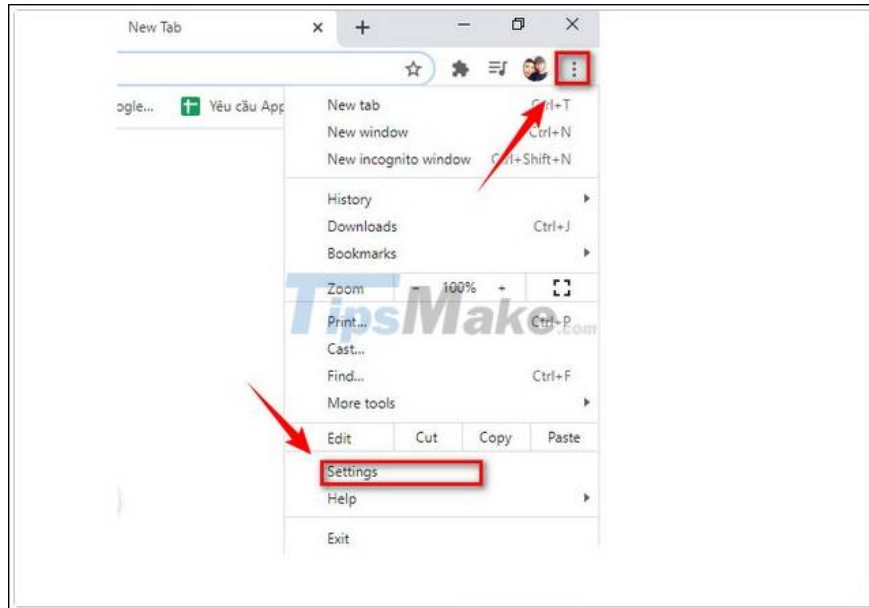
New Tab

ogle... Yêu cầu App

New tab Ctrl+T
New window Ctrl+N
New incognito window Ctrl+Shift+N

History
Downloads Ctrl+J
Bookmarks

Zoom − 100% +

Print... Ctrl+P
Cast...
Find... Ctrl+F
More tools

Edit Cut Copy Paste

Settings
Help

Exit

TipsMake.com